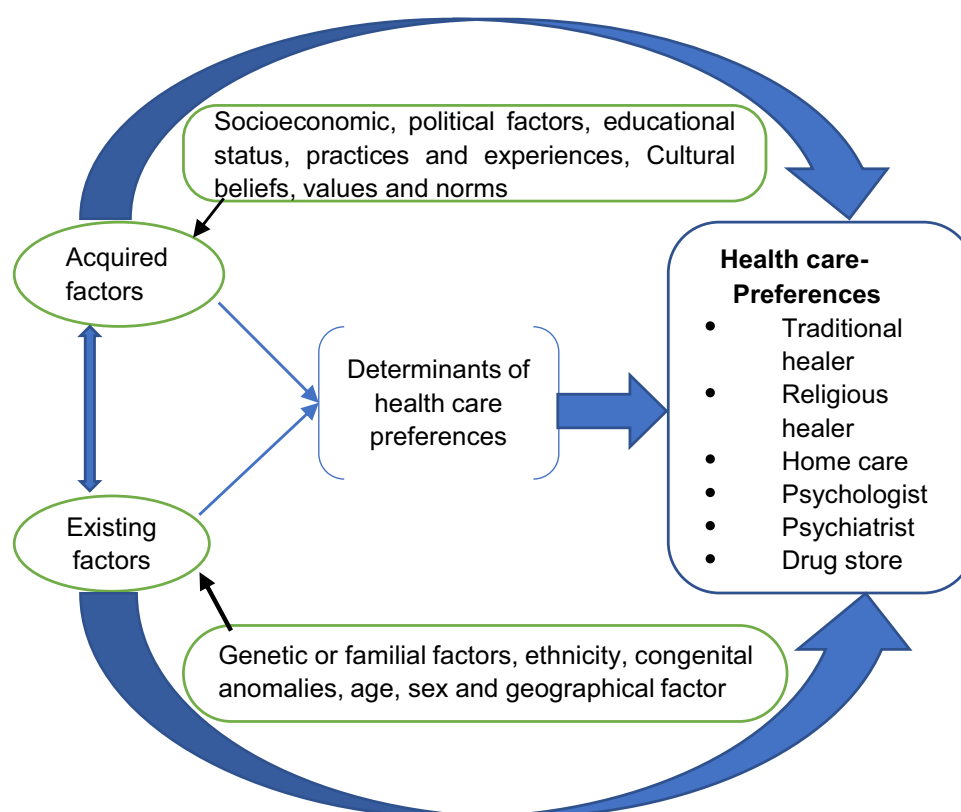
Socioeconomic, political factors, educational status, practices and experiences, Cultural beliefs, values and norms

Acquired factors

Existing factors

Determinants of health care preferences

Health care-Preferences
- Traditional healer
- Religious healer
- Home care
- Psychologist
- Psychiatrist
- Drug store

Genetic or familial factors, ethnicity, congenital anomalies, age, sex and geographical factor